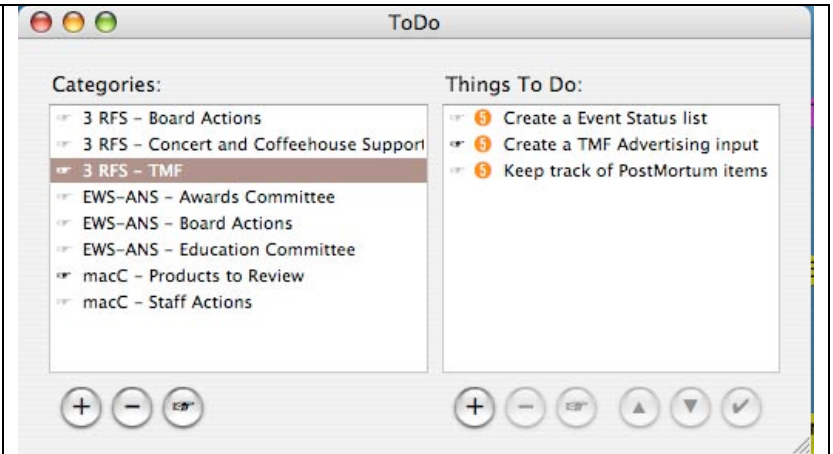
ToDo

Categories:
3 RFS – Board Actions
3 RFS – Concert and Coffeehouse Support
3 RFS – TMF
EWS-ANS – Awards Committee
EWS-ANS – Board Actions
EWS-ANS – Education Committee
macC – Products to Review
macC – Staff Actions

Things To Do:
5 Create a Event Status list
5 Create a TMF Advertising input
5 Keep track of PostMortum items

+ –
+ –